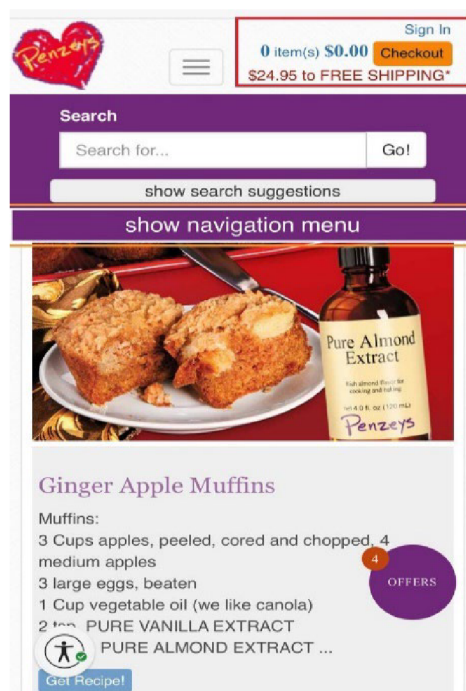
Penzeys

Sign In
0 item(s) $0.00 Checkout
$24.95 to FREE SHIPPING*

Search
Search for... Go!
show search suggestions
show navigation menu

Pure Almond Extract
Rich almond flavor for cooking and baking
Net 4.0 fl. oz (120 mL)
Penzeys

Ginger Apple Muffins

Muffins:
3 Cups apples, peeled, cored and chopped, 4 medium apples
3 large eggs, beaten
1 Cup vegetable oil (we like canola)
2 tsp. PURE VANILLA EXTRACT
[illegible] PURE ALMOND EXTRACT ...

4
OFFERS

Get Recipe!